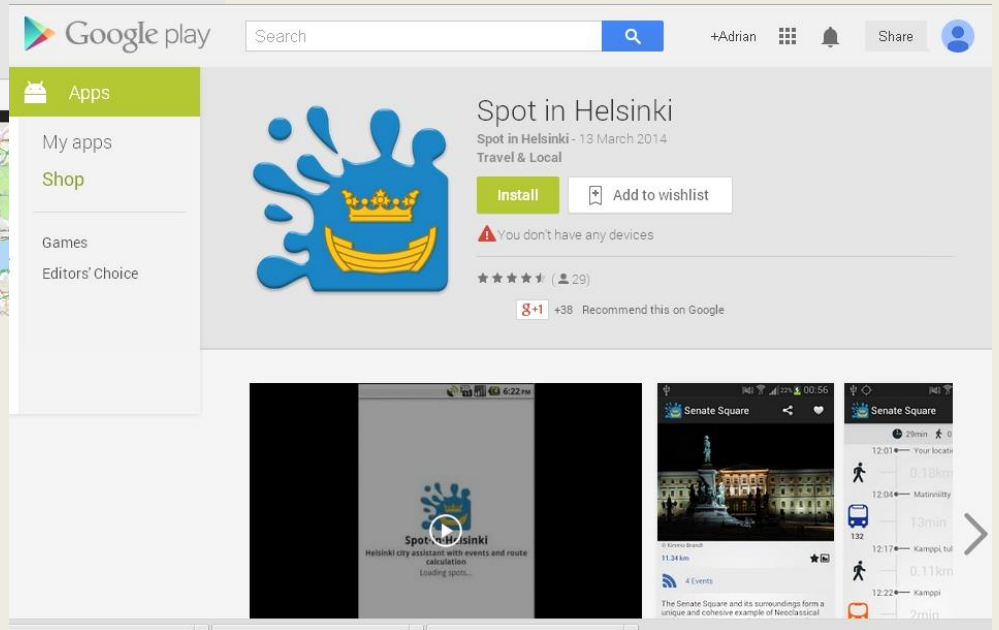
Google play

Search

+Adrian

Share

Apps

My apps

Shop

Games

Editors' Choice

Spot in Helsinki

Spot in Helsinki - 13 March 2014

Travel & Local

Install

Add to wishlist

You don't have any devices

(29)

g+1 +38 Recommend this on Google

6:22 PM

Spot-in-Helsinki

Helsinki city assistant with events and route calculation

Loading spots...

22% 00:56

Senate Square

© Kimmo Brandt

11.34 km

4 Events

The Senate Square and its surroundings form a unique and cohesive example of Neoclassical

Senate Square

29min

12:01 Your locatio

0.18km

12:04 Matinniitty

13min

132

12:17 Kamppi, tul

0.11km

12:22 Kamppi

2min